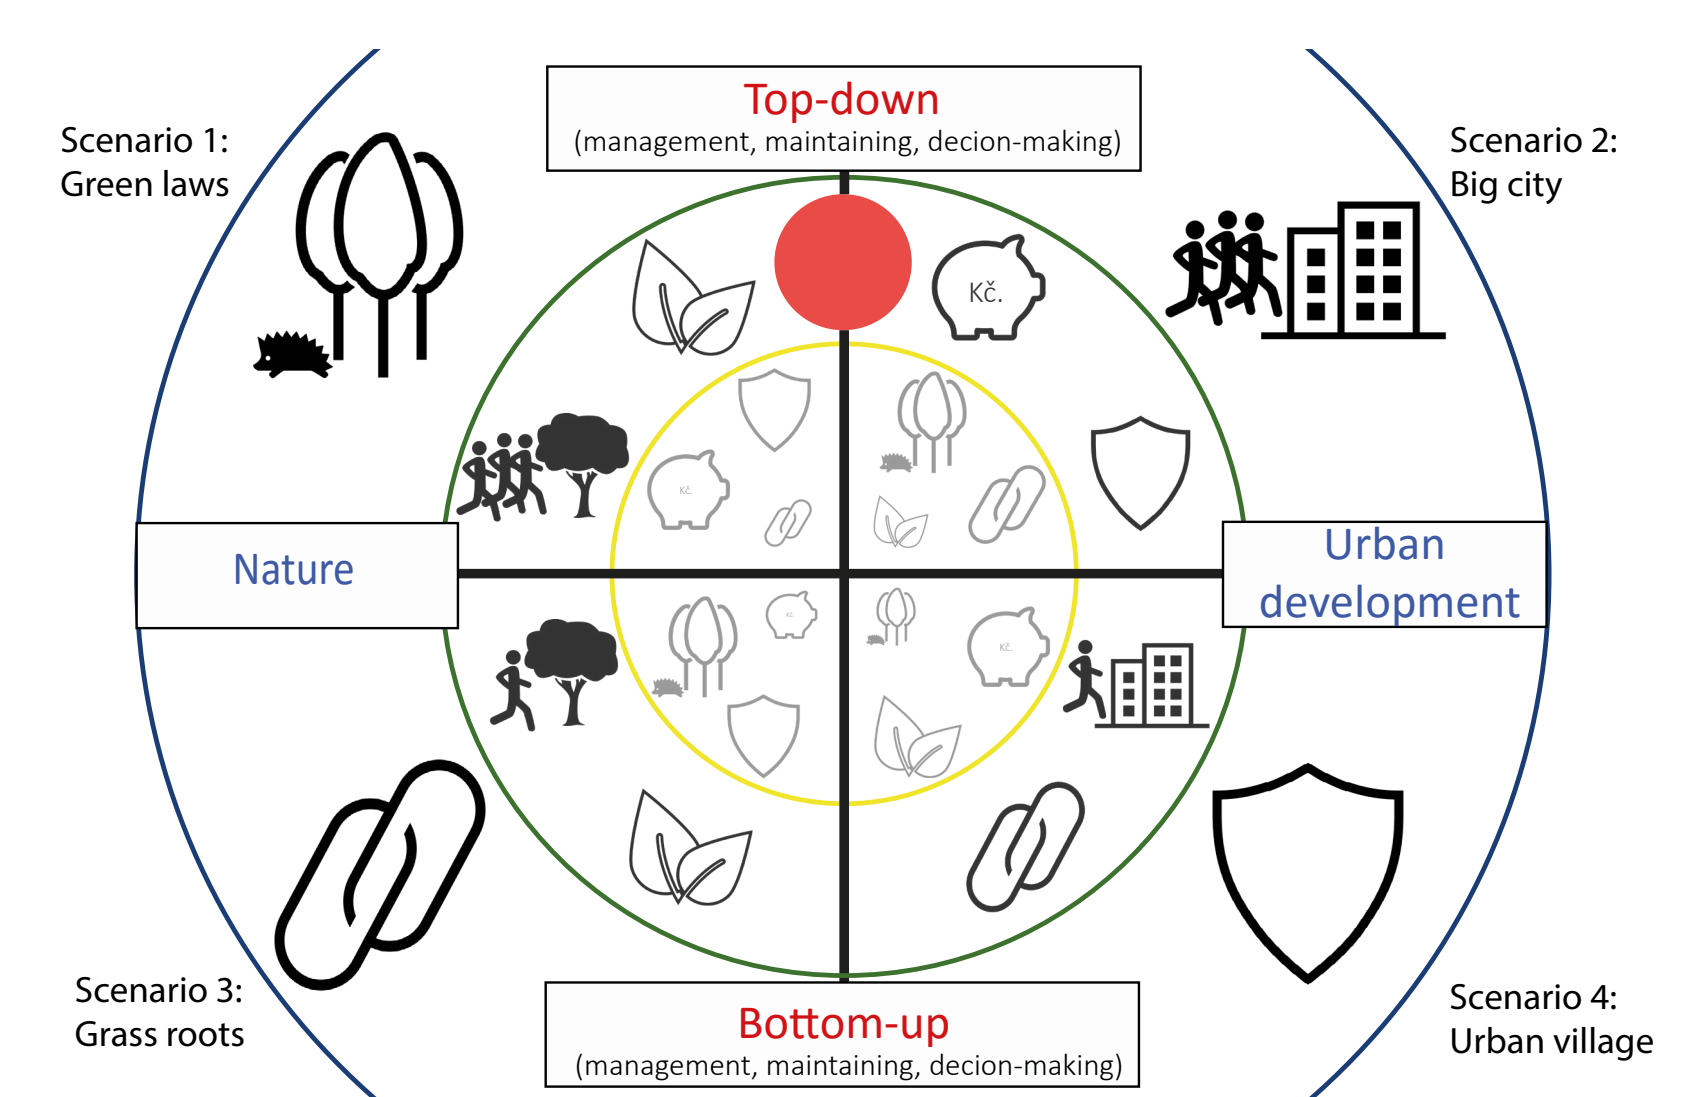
Top-down
(management, maintaining, decion-making)

Scenario 1:
Green laws

Scenario 2:
Big city

Kč.

Kč.

Nature

Urban development

Kč.

Kč.

Scenario 3:
Grass roots

Scenario 4:
Urban village

Bottom-up
(management, maintaining, decion-making)